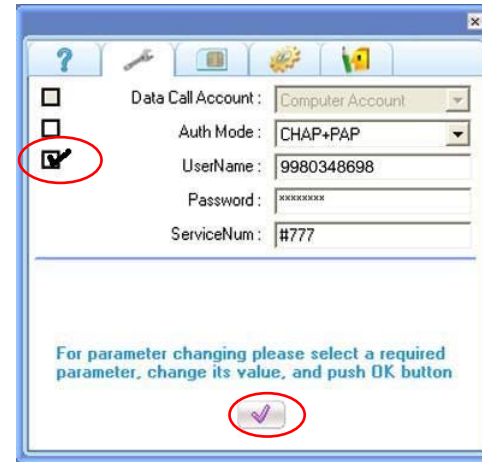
×

?

Data Call Account : Computer Account

Auth Mode : CHAP+PAP

UserName : 9980348698

Password : xxxxxxxx

ServiceNum : #777

For parameter changing please select a required parameter, change its value, and push OK button